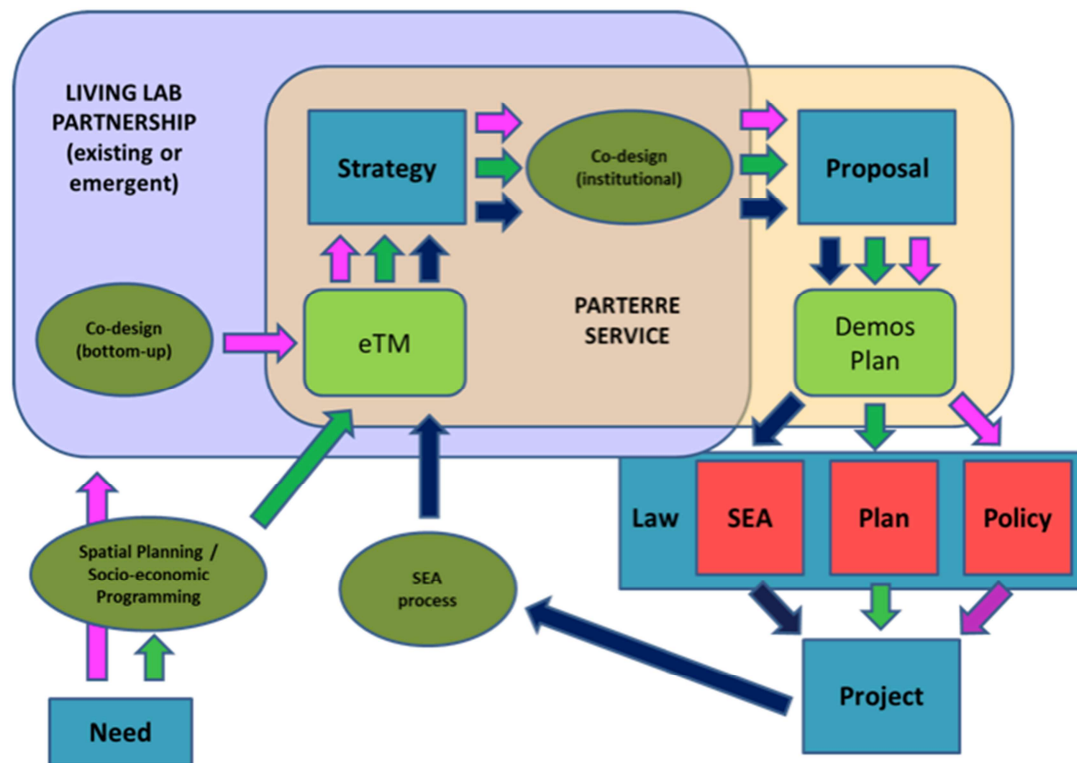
LIVING LAB PARTNERSHIP (existing or emergent)

Strategy

Co-design (institutional)

Proposal

PARTERRE SERVICE

Co-design (bottom-up)

eTM

Demos Plan

Law

SEA

Plan

Policy

Spatial Planning / Socio-economic Programming

SEA process

Project

Need